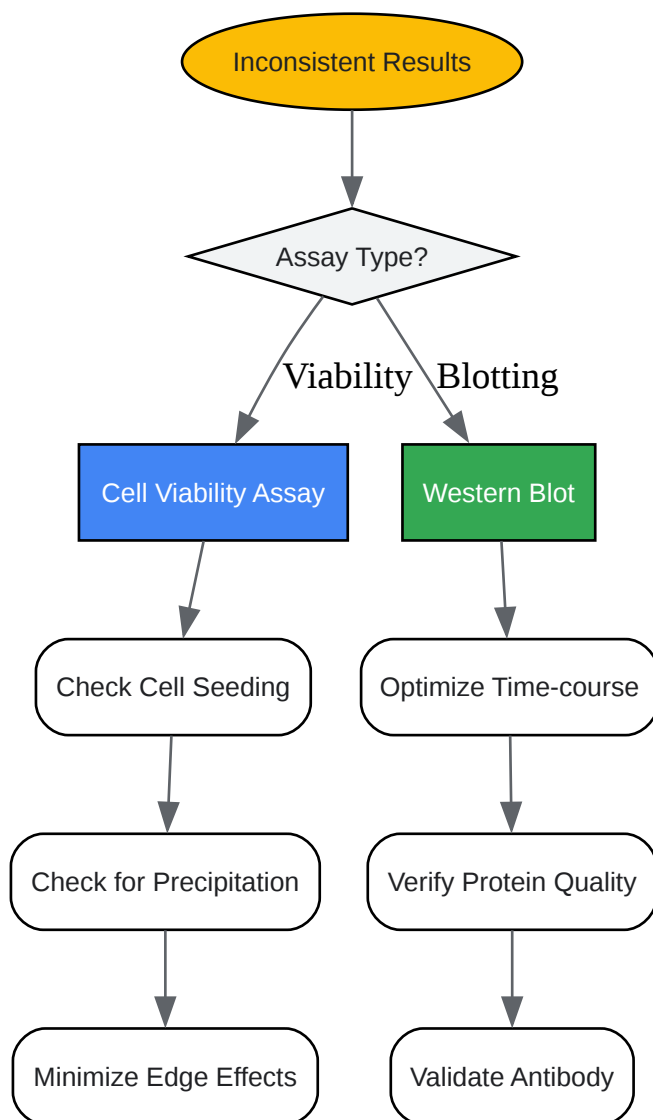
Inconsistent Results

Assay Type?

Viability

Blotting

Cell Viability Assay

Western Blot

Check Cell Seeding

Check for Precipitation

Minimize Edge Effects

Optimize Time-course

Verify Protein Quality

Validate Antibody